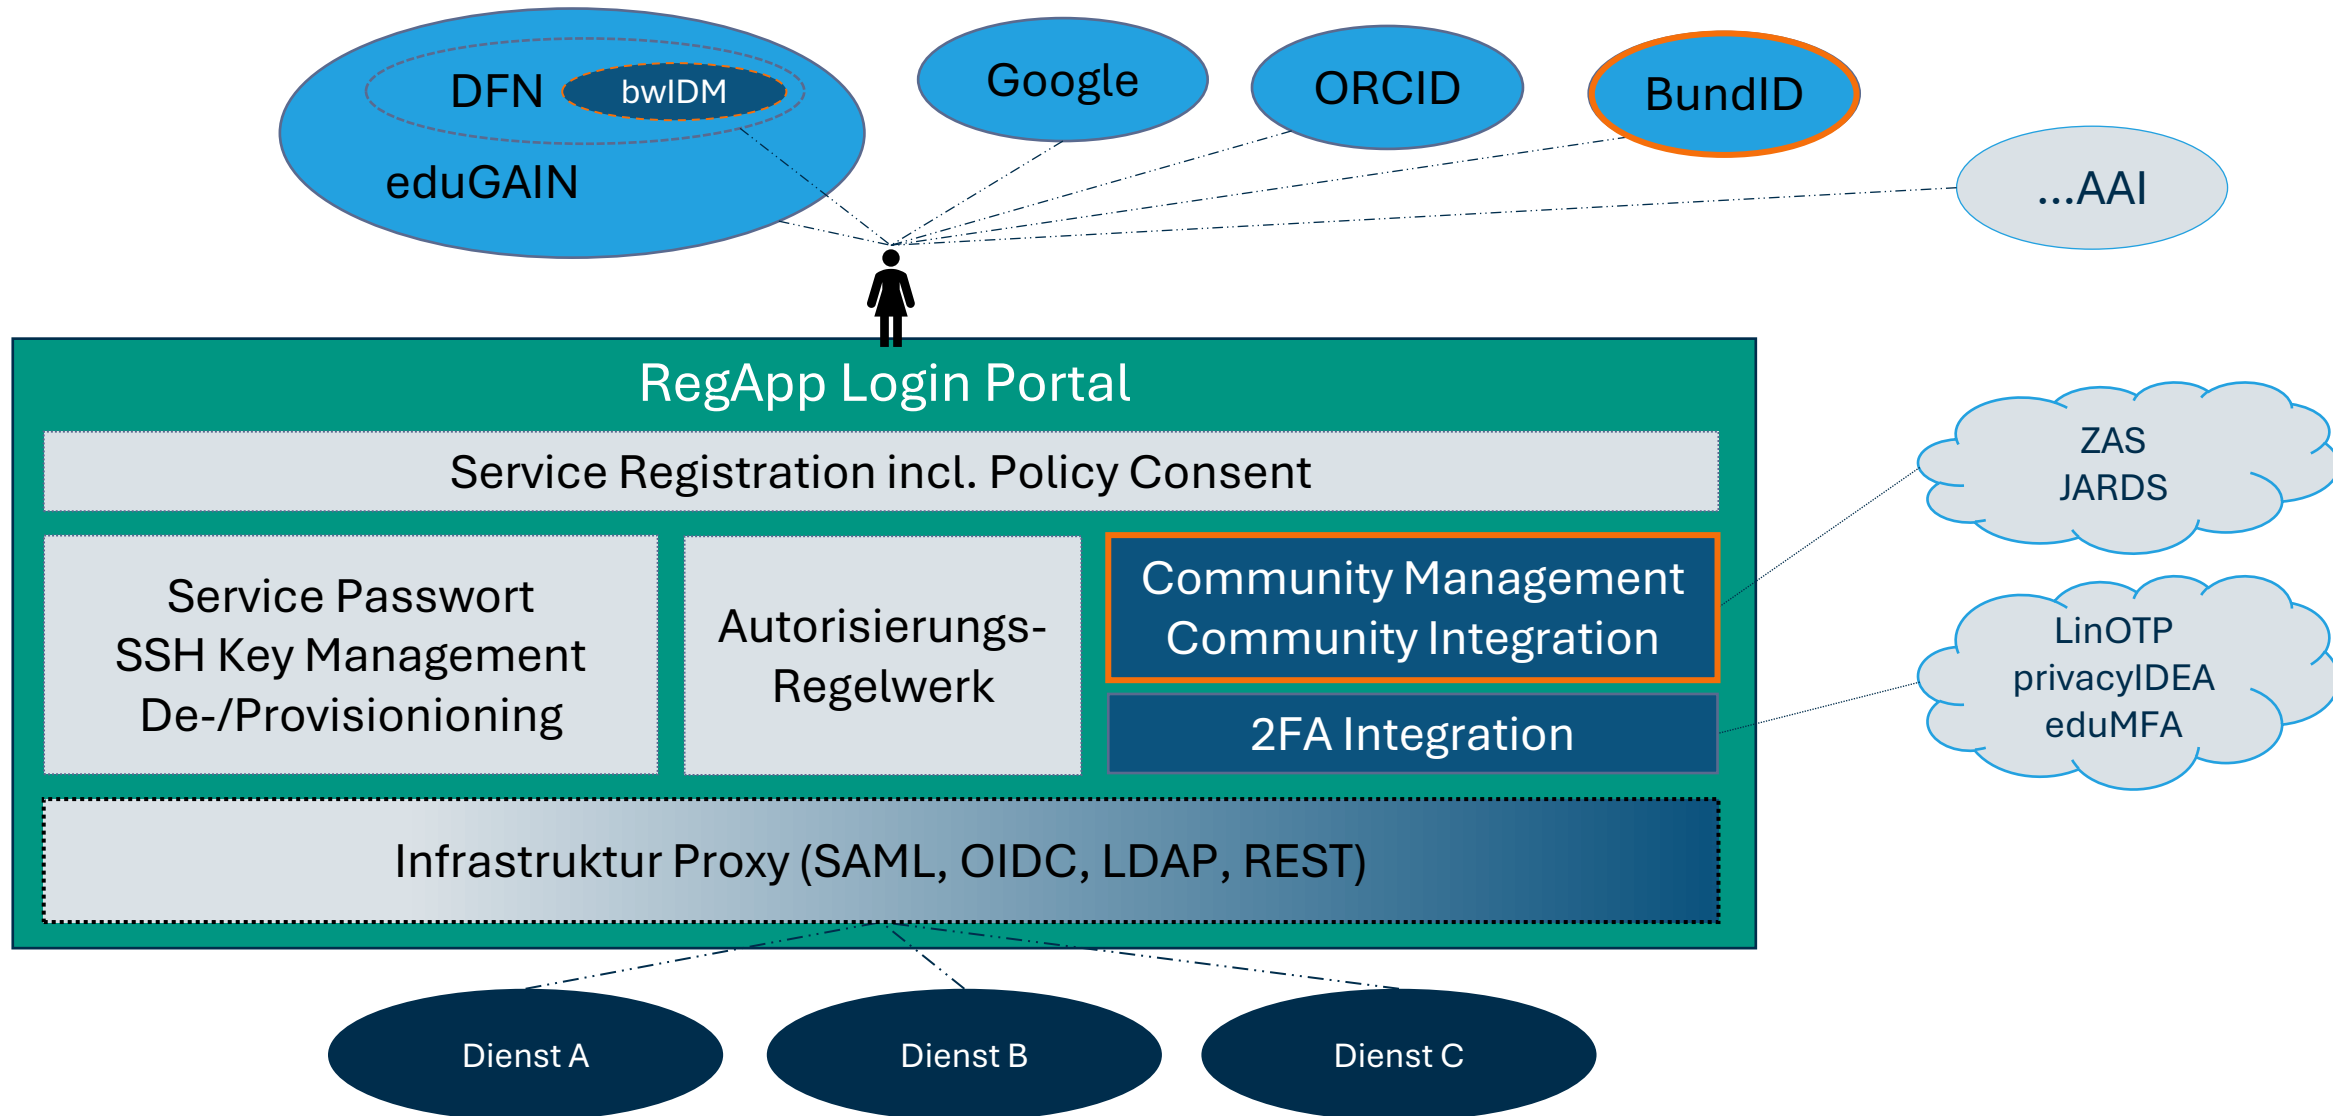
DFN bwIDM
eduGAIN
Google
ORCID
BundID
...AAI

RegApp Login Portal
Service Registration incl. Policy Consent
Service Passwort
SSH Key Management
De-/Provisioning
Autorisierungs-Regelwerk
Community Management
Community Integration
2FA Integration
Infrastruktur Proxy (SAML, OIDC, LDAP, REST)

ZAS
JARDS

LinOTP
privacyIDEA
eduMFA

Dienst A
Dienst B
Dienst C